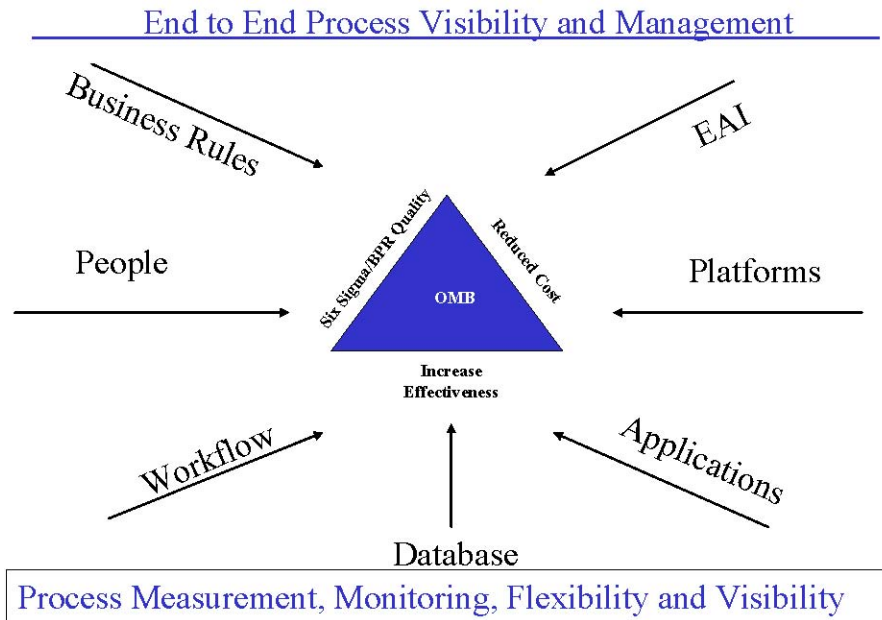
End to End Process Visibility and Management

Business Rules

EAI

Six Sigma/BPR Quality

Reduced Cost

OMB

People

Platforms

Increase Effectiveness

Workflow

Applications

Database

Process Measurement, Monitoring, Flexibility and Visibility